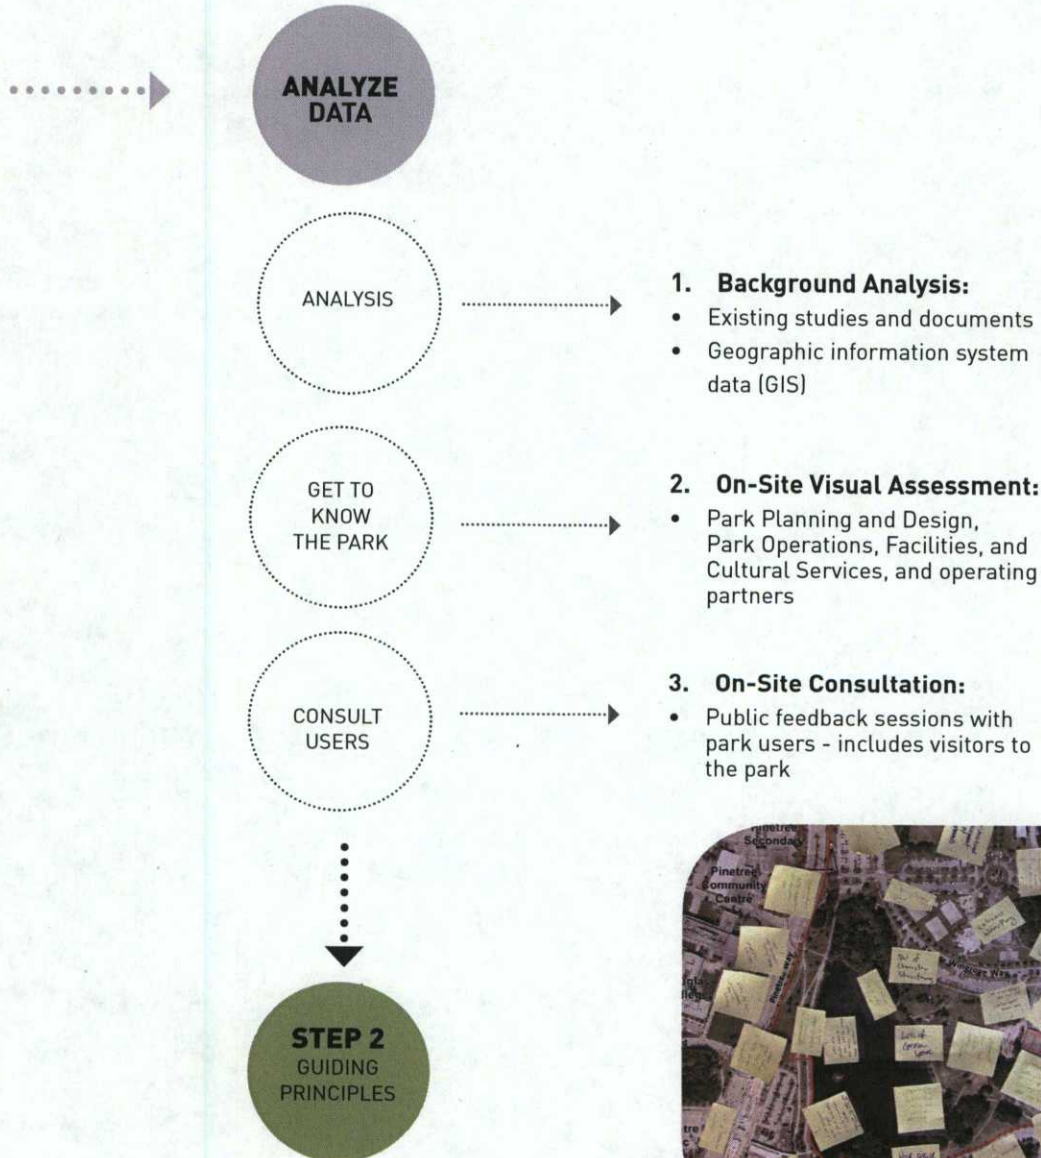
ANALYZE DATA

ANALYSIS

1. Background Analysis:
- Existing studies and documents
- Geographic information system data (GIS)

GET TO KNOW THE PARK

2. On-Site Visual Assessment:
- Park Planning and Design, Park Operations, Facilities, and Cultural Services, and operating partners

CONSULT USERS

3. On-Site Consultation:
- Public feedback sessions with park users - includes visitors to the park

STEP 2
GUIDING PRINCIPLES

Pinetree Secondary
Pinetree Community Centre
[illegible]